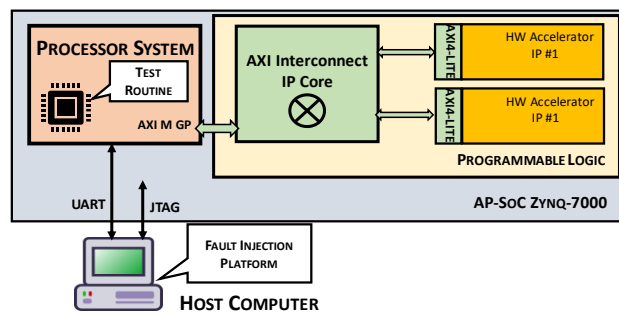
PROCESSOR SYSTEM

TEST ROUTINE

AXI M GP

AXI Interconnect IP Core

AXI4-LITE

HW Accelerator IP #1

AXI4-LITE

HW Accelerator IP #1

PROGRAMMABLE LOGIC

AP-SOC ZYNQ-7000

UART

JTAG

FAULT INJECTION PLATFORM

HOST COMPUTER